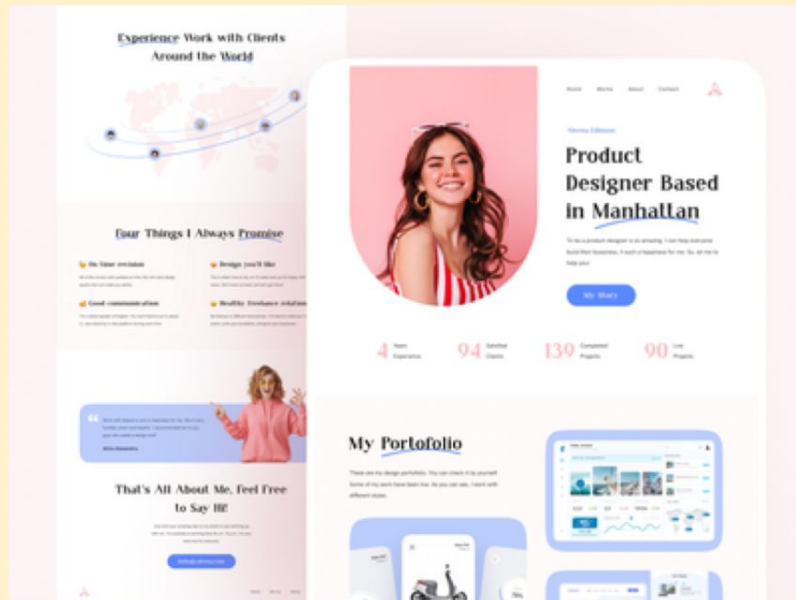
Experience Work with Clients Around the World

Four Things I Always Promise

On time revision

Design you'll like

Good communication

Healthy freelance relation

That's All About Me, Feel Free to Say Hi!

Home Works About Contact

Product Designer Based in Manhattan

My Story

4 Years Experience

94 Satisfied Clients

139 Completed Projects

90 Live Projects

My Portofolio

These are my design portofolio. You can check it by yourself. Some of my work have been live. As you can see, I work with different styles.